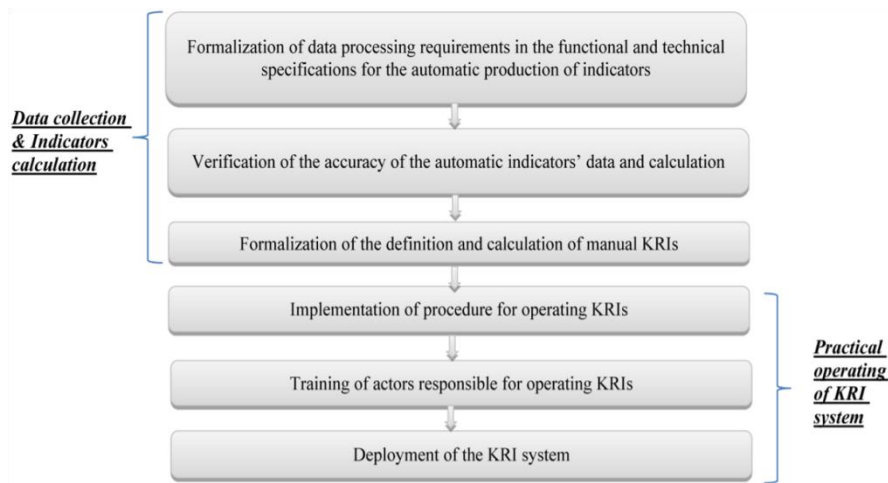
Data collection & Indicators calculation

Formalization of data processing requirements in the functional and technical specifications for the automatic production of indicators

Verification of the accuracy of the automatic indicators' data and calculation

Formalization of the definition and calculation of manual KRIs

Implementation of procedure for operating KRIs

Training of actors responsible for operating KRIs

Deployment of the KRI system

Practical operating of KRI system